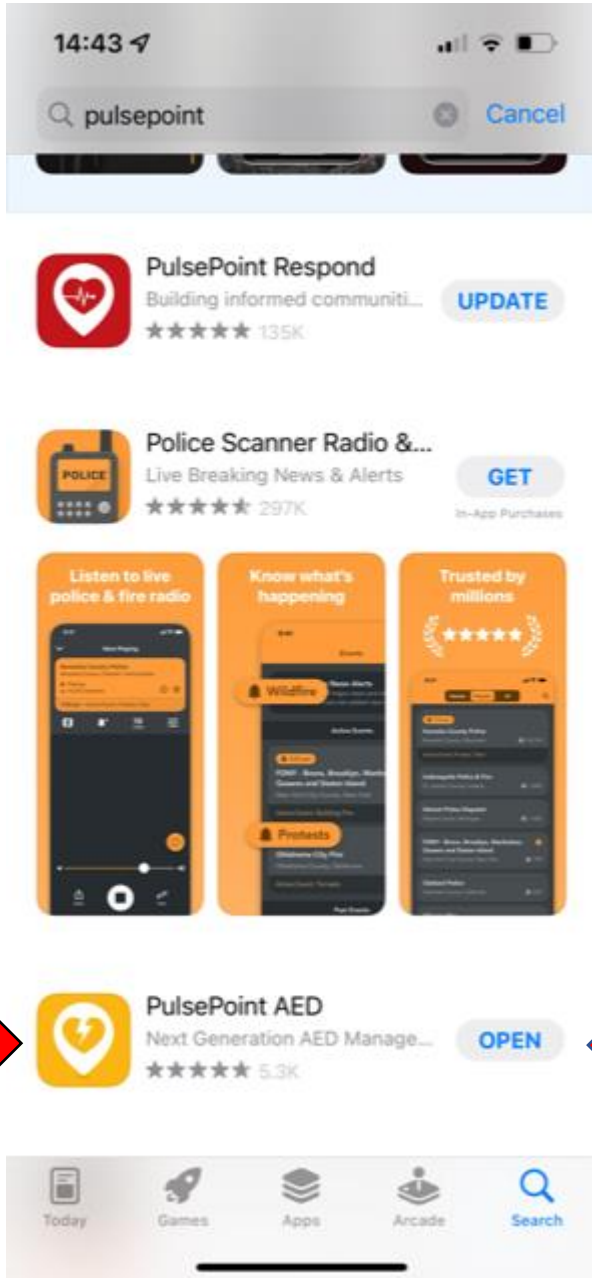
14:43

pulsepoint

Cancel

PulsePoint Respond
Building informed communiti...
★★★★★ 135K

UPDATE

Police Scanner Radio &...
Live Breaking News & Alerts
★★★★★ 297K

GET
In-App Purchases

POLICE

Listen to live police & fire radio

Know what's happening

Wildfire

Protests

Trusted by millions

PulsePoint AED
Next Generation AED Manage...
★★★★★ 5.3K

OPEN

Today

Games

Apps

Arcade

Search